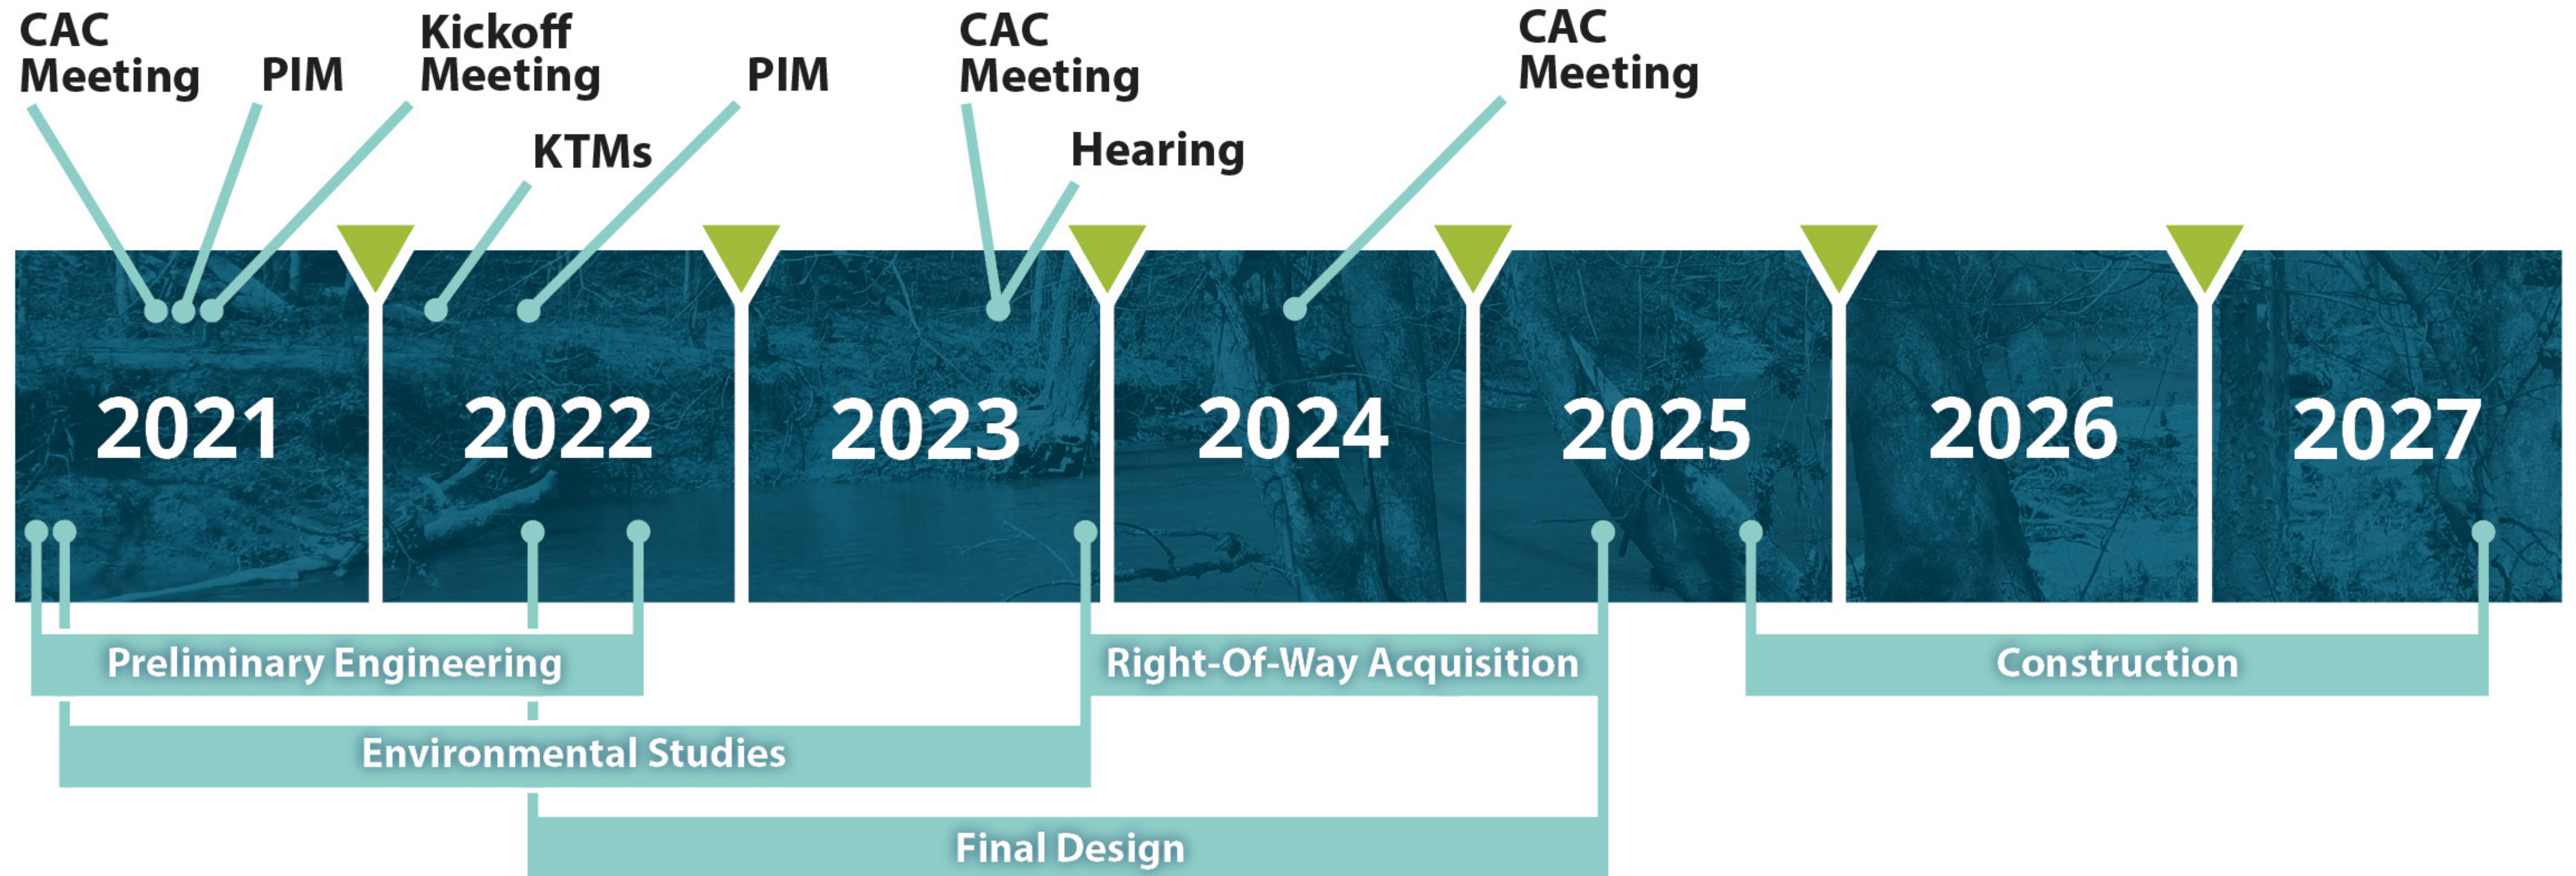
CAC Meeting

PIM

Kickoff Meeting

KTMs

PIM

CAC Meeting

Hearing

CAC Meeting

2021

2022

2023

2024

2025

2026

2027

Preliminary Engineering

Right-Of-Way Acquisition

Construction

Environmental Studies

Final Design